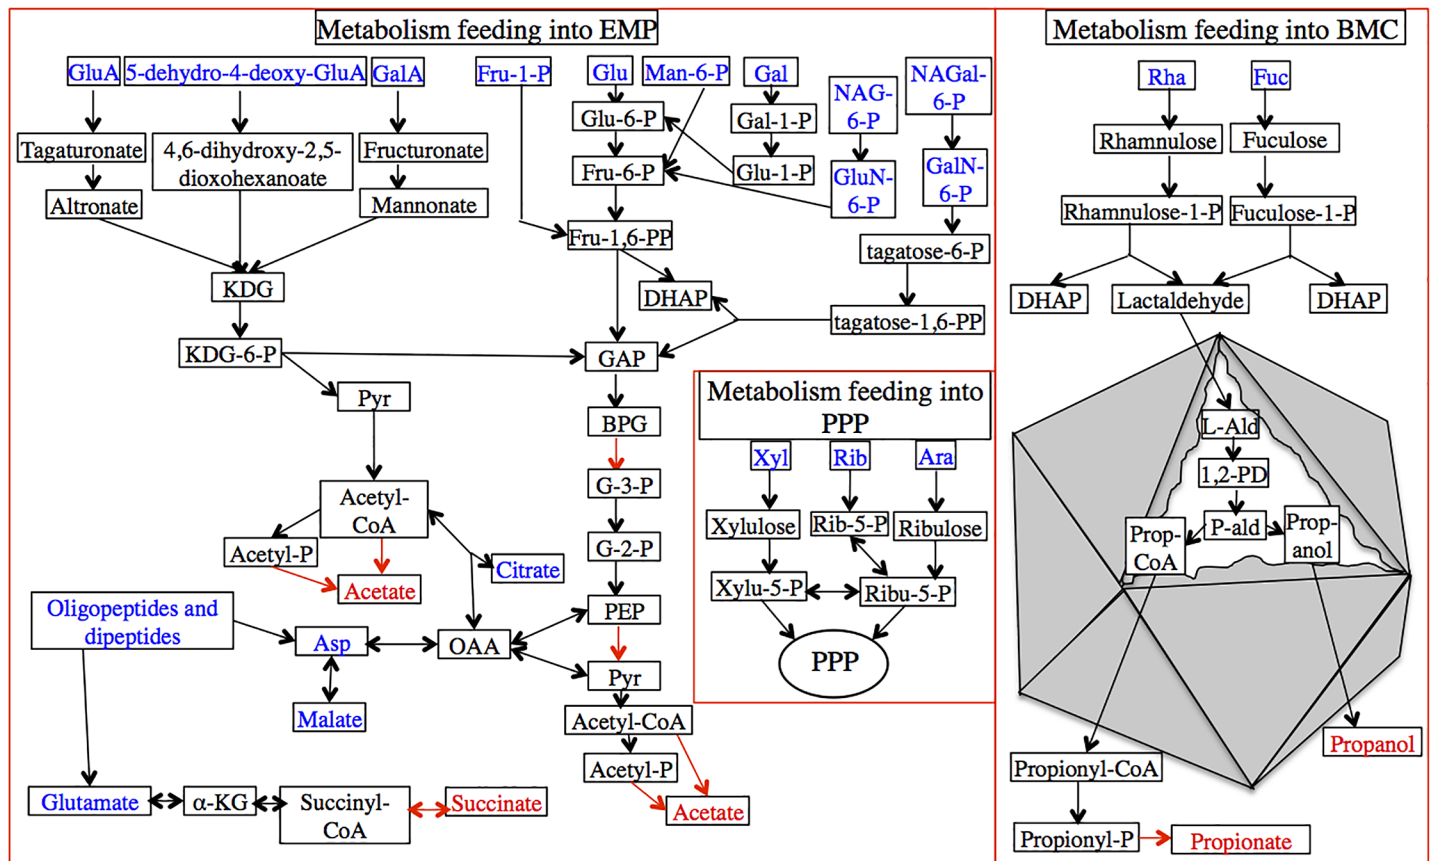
Metabolism feeding into EMP

GluA
5-dehydro-4-deoxy-GluA
GalA
Fru-1-P
Glu
Man-6-P
Gal
NAG-6-P
NAGal-6-P
Tagaturonate
4,6-dihydroxy-2,5-dioxohexanoate
Fructuronate
Glu-6-P
Gal-1-P
Glu-1-P
Fru-6-P
GluN-6-P
GalN-6-P
Altronate
Mannonate
Fru-1,6-PP
tagatose-6-P
KDG
DHAP
tagatose-1,6-PP
KDG-6-P
GAP
Pyr
BPG
G-3-P
Acetyl-CoA
Acetyl-P
Acetate
Citrate
G-2-P
Oligopeptides and dipeptides
PEP
Asp
OAA
Pyr
Malate
Acetyl-CoA
Acetyl-P
Acetate
Glutamate
α-KG
Succinyl-CoA
Succinate

Metabolism feeding into PPP

Xyl
Rib
Ara
Xylulose
Rib-5-P
Ribulose
Xylu-5-P
Ribu-5-P
PPP

Metabolism feeding into BMC

Rha
Fuc
Rhamnulose
Fuculose
Rhamnulose-1-P
Fuculose-1-P
DHAP
Lactaldehyde
DHAP
L-Ald
1,2-PD
Prop-CoA
P-ald
Prop-anol
Propanol
Propionyl-CoA
Propionyl-P
Propionate